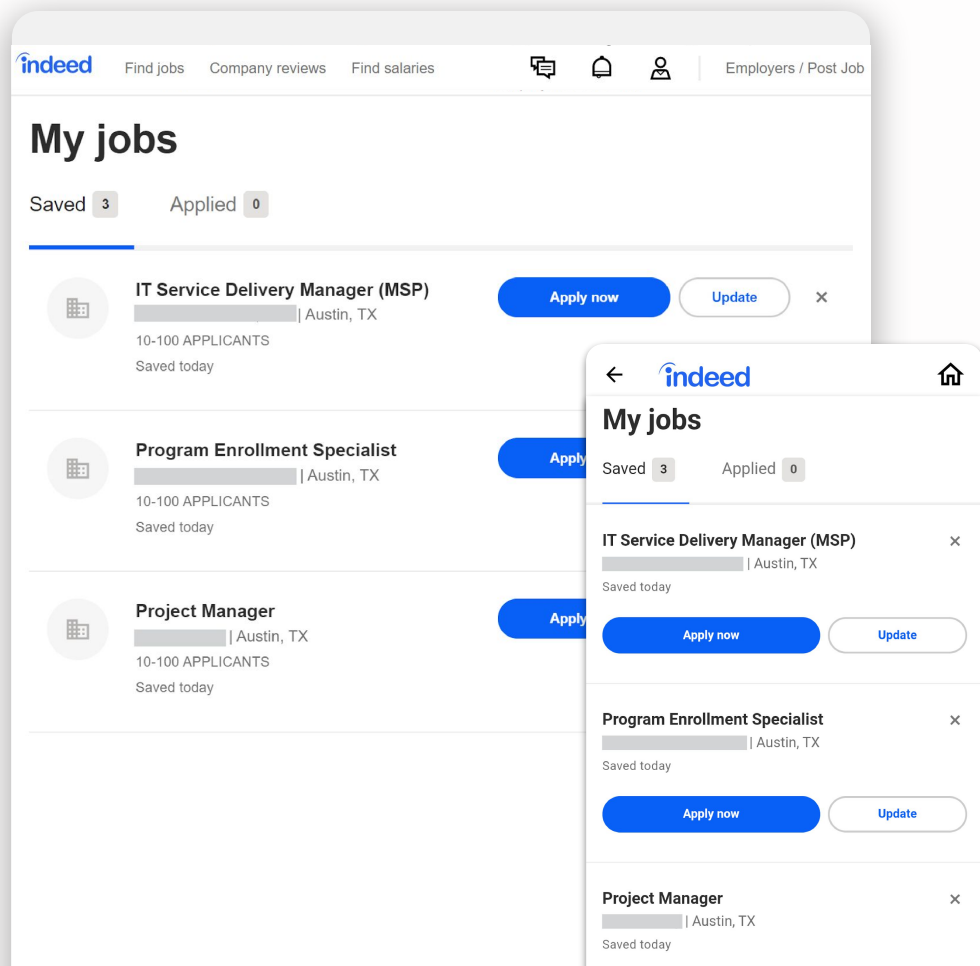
indeed Find jobs Company reviews Find salaries Employers / Post Job

My jobs

Saved 3 Applied 0

IT Service Delivery Manager (MSP)
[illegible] | Austin, TX
10-100 APPLICANTS
Saved today

Apply now Update ×

Program Enrollment Specialist
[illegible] | Austin, TX
10-100 APPLICANTS
Saved today

Apply

Project Manager
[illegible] | Austin, TX
10-100 APPLICANTS
Saved today

Apply

← indeed

My jobs

Saved 3 Applied 0

IT Service Delivery Manager (MSP) ×
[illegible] | Austin, TX
Saved today

Apply now Update

Program Enrollment Specialist ×
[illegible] | Austin, TX
Saved today

Apply now Update

Project Manager ×
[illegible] | Austin, TX
Saved today